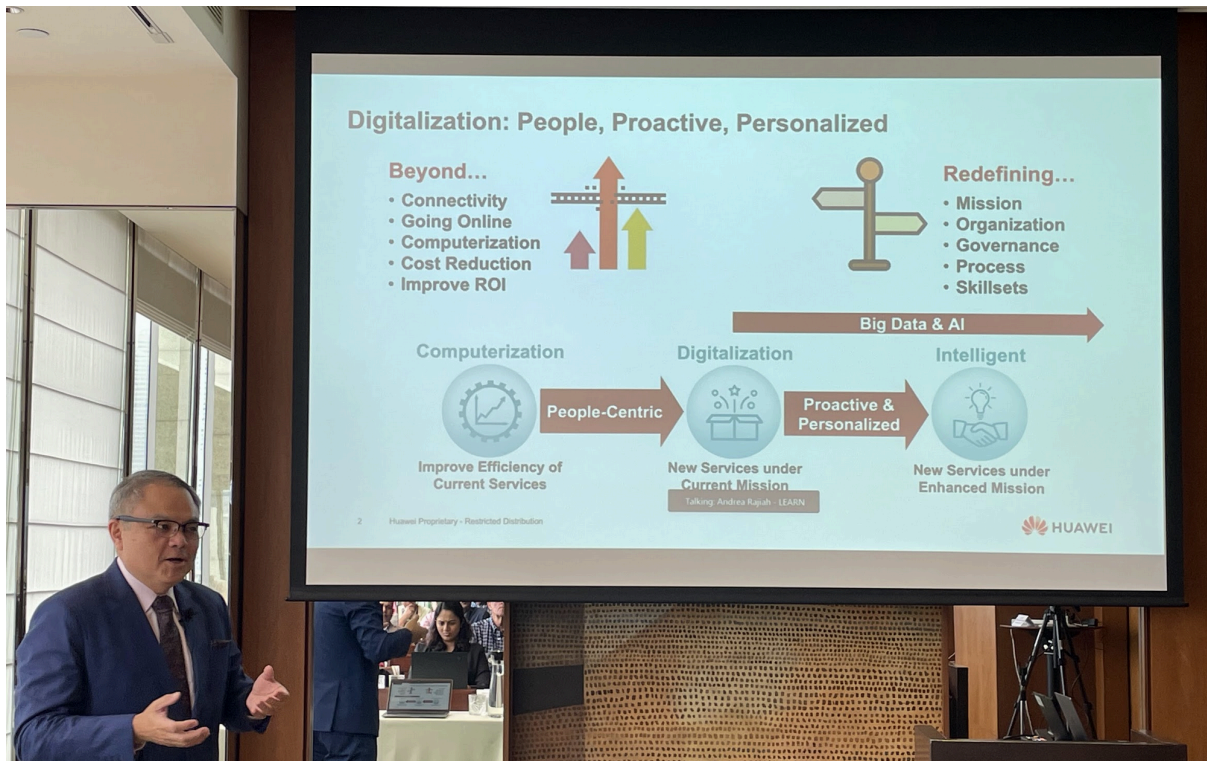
Digitalization: People, Proactive, Personalized

Beyond…
• Connectivity
• Going Online
• Computerization
• Cost Reduction
• Improve ROI

Redefining…
• Mission
• Organization
• Governance
• Process
• Skillsets

Big Data & AI

Computerization
Improve Efficiency of Current Services

People-Centric

Digitalization
New Services under Current Mission

Proactive & Personalized

Intelligent
New Services under Enhanced Mission

Talking: Andrea Rajah - LEARN

2 Huawei Proprietary - Restricted Distribution

HUAWEI